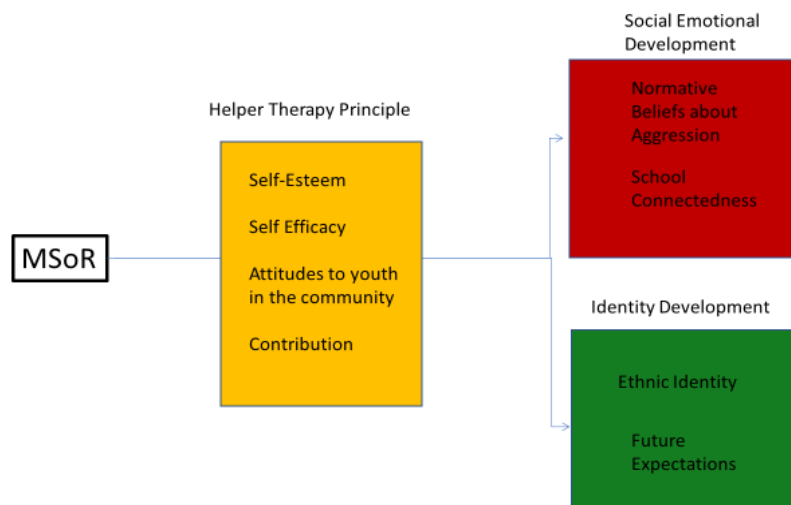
MSoR

Helper Therapy Principle

Self-Esteem

Self Efficacy

Attitudes to youth in the community

Contribution

Social Emotional Development

Normative Beliefs about Aggression

School Connectedness

Identity Development

Ethnic Identity

Future Expectations